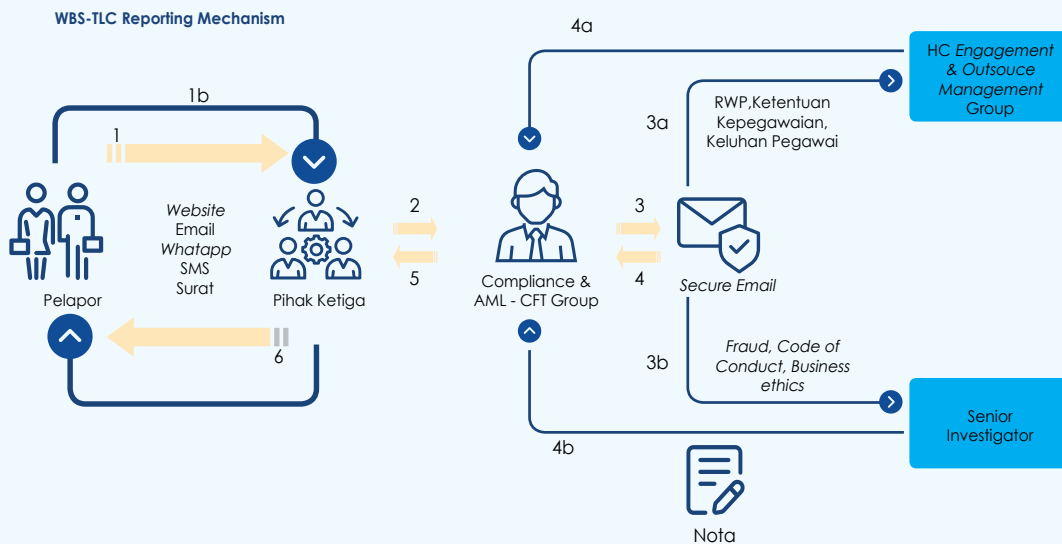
WBS-TLC Reporting Mechanism

1b

1

Website
Email
Whatapp
SMS
Surat

Pelapor

Pihak Ketiga

6

2

5

4a

Compliance & AML - CFT Group

4b

3

4

3a

RWP,Ketentuan Kepegawaian, Keluhan Pegawai

Secure Email

3b

Fraud, Code of Conduct, Business ethics

HC Engagement & Outsouce Management Group

Senior Investigator

Nota